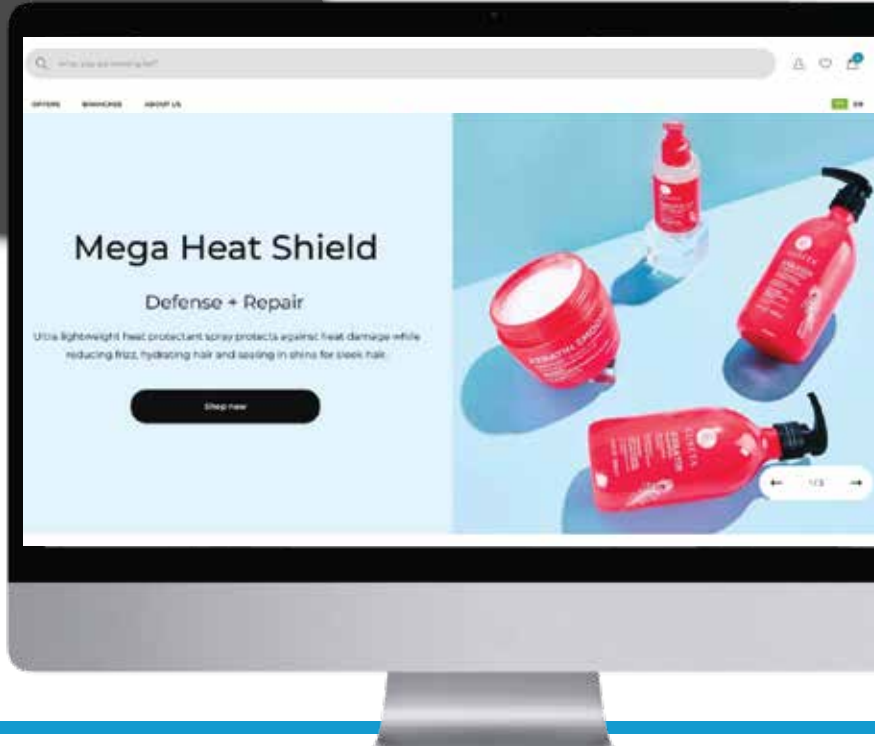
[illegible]

OFFERS BRANCHES ABOUT US

EN

Mega Heat Shield

Defense + Repair

Ultra lightweight heat protectant spray protects against heat damage while reducing frizz, hydrating hair and sealing in shine for sleek hair.

Shop now

1/3